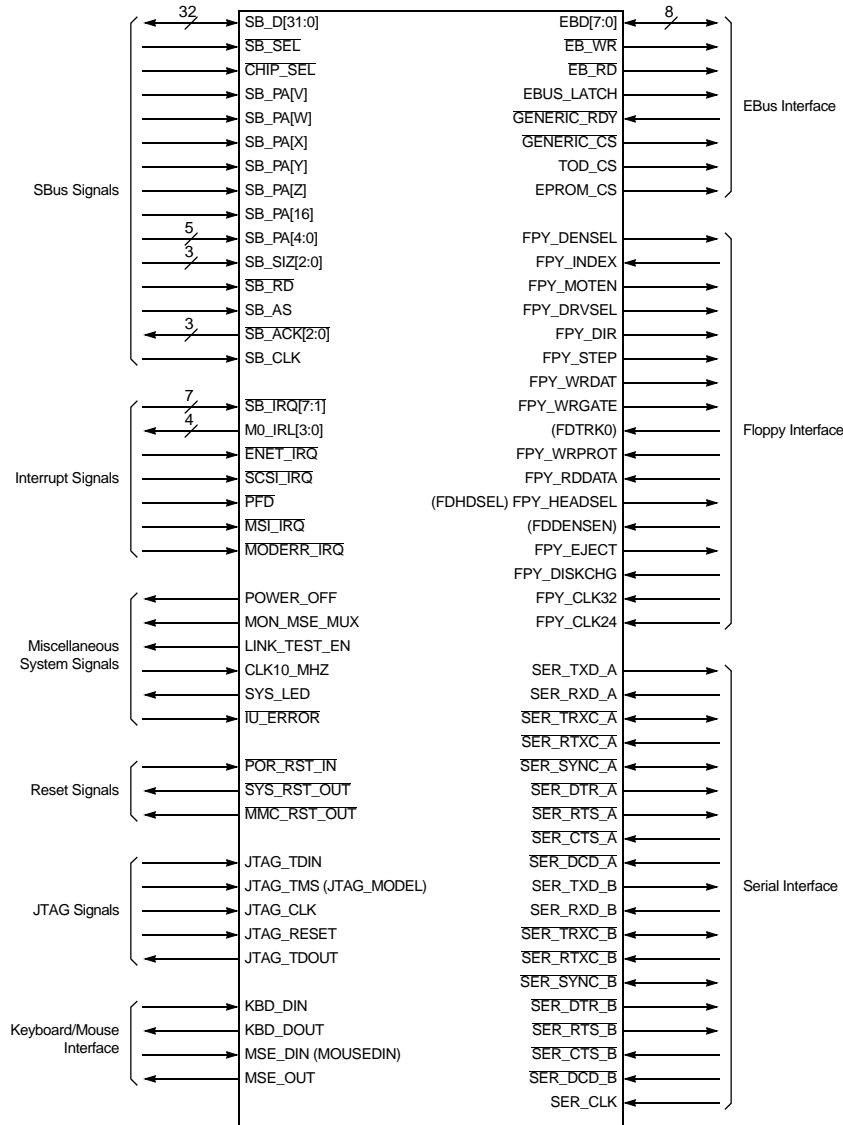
32
SB_D[31:0]
$\overline{\text{SB\_SEL}}$
$\overline{\text{CHIP\_SEL}}$
SB_PA[V]
SB_PA[W]
SB_PA[X]
SB_PA[Y]
SB_PA[Z]
SB_PA[16]
5
SB_PA[4:0]
3
SB_SIZ[2:0]
$\overline{\text{SB\_RD}}$
SB_AS
3
$\overline{\text{SB\_ACK}}$[2:0]
SB_CLK

SBus Signals

7
$\overline{\text{SB\_IRQ}}$[7:1]
4
M0_IRL[3:0]
$\overline{\text{ENET\_IRQ}}$
$\overline{\text{SCSI\_IRQ}}$
$\overline{\text{PFD}}$
$\overline{\text{MSI\_IRQ}}$
$\overline{\text{MODERR\_IRQ}}$

Interrupt Signals

POWER_OFF
MON_MSE_MUX
LINK_TEST_EN
CLK10_MHZ
SYS_LED
$\overline{\text{IU\_ERROR}}$

Miscellaneous System Signals

$\overline{\text{POR\_RST\_IN}}$
$\overline{\text{SYS\_RST\_OUT}}$
$\overline{\text{MMC\_RST\_OUT}}$

Reset Signals

JTAG_TDIN
JTAG_TMS (JTAG_MODEL)
JTAG_CLK
JTAG_RESET
JTAG_TDOUT

JTAG Signals

KBD_DIN
KBD_DOUT
MSE_DIN (MOUSEDIN)
MSE_OUT

Keyboard/Mouse Interface

EBD[7:0]
8
$\overline{\text{EB\_WR}}$
$\overline{\text{EB\_RD}}$
EBUS_LATCH
$\overline{\text{GENERIC\_RDY}}$
$\overline{\text{GENERIC\_CS}}$
$\overline{\text{TOD\_CS}}$
$\overline{\text{EPROM\_CS}}$

EBus Interface

FPY_DENSEL
FPY_INDEX
FPY_MOTEN
FPY_DRVSEL
FPY_DIR
FPY_STEP
FPY_WRDAT
FPY_WRGATE
(FDTRK0)
FPY_WRPROT
FPY_RDDATA
(FDHDSEL) FPY_HEADSEL
(FDDENSEN)
FPY_EJECT
FPY_DISKCHG
FPY_CLK32
FPY_CLK24

Floppy Interface

SER_TXD_A
SER_RXD_A
$\overline{\text{SER\_TRXC\_A}}$
$\overline{\text{SER\_RTXC\_A}}$
$\overline{\text{SER\_SYNC\_A}}$
$\overline{\text{SER\_DTR\_A}}$
$\overline{\text{SER\_RTS\_A}}$
$\overline{\text{SER\_CTS\_A}}$
$\overline{\text{SER\_DCD\_A}}$
SER_TXD_B
SER_RXD_B
$\overline{\text{SER\_TRXC\_B}}$
$\overline{\text{SER\_RTXC\_B}}$
$\overline{\text{SER\_SYNC\_B}}$
$\overline{\text{SER\_DTR\_B}}$
$\overline{\text{SER\_RTS\_B}}$
$\overline{\text{SER\_CTS\_B}}$
$\overline{\text{SER\_DCD\_B}}$
SER_CLK

Serial Interface